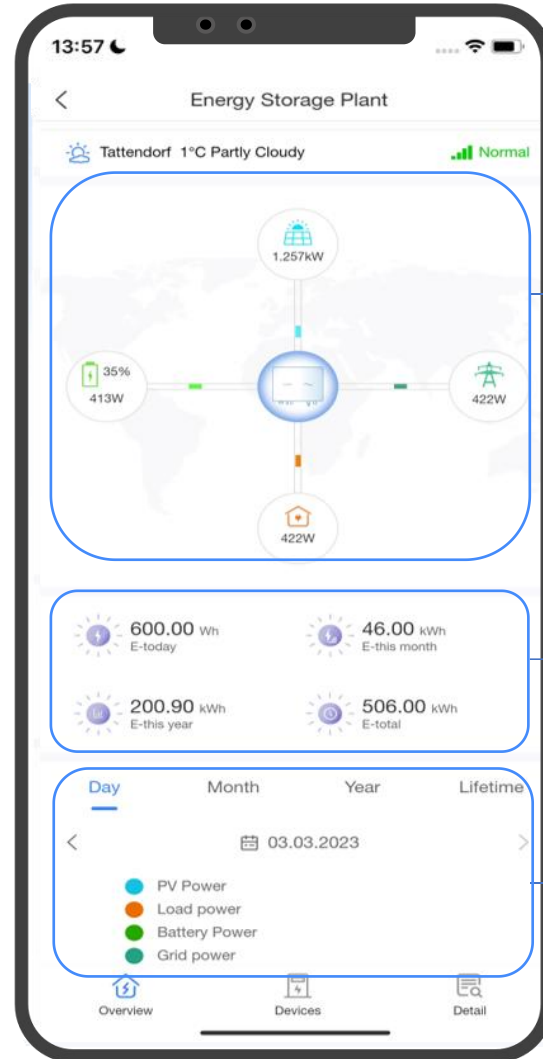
13:57

<

Energy Storage Plant

Tattendorf 1°C Partly Cloudy

Normal

1.257kW

35%
413W

422W

422W

600.00 Wh
E-today

46.00 kWh
E-this month

200.90 kWh
E-this year

506.00 kWh
E-total

Day Month Year Lifetime

<

03.03.2023

>

PV Power
Load power
Battery Power
Grid power

Overview Devices Detail